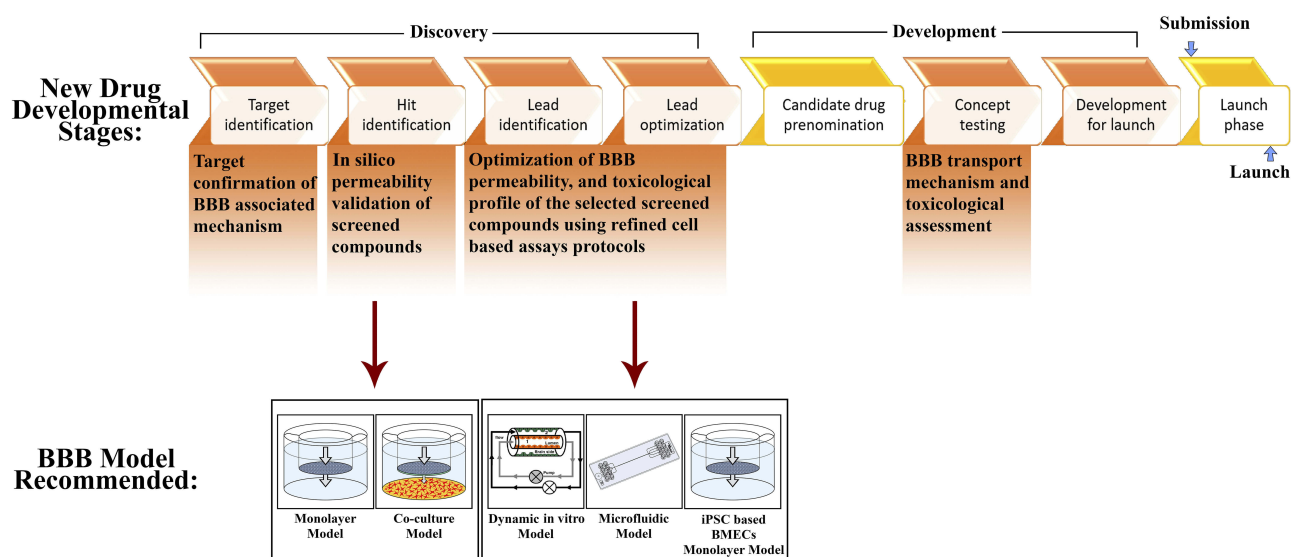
Discovery

Development

Submission

New Drug Developmental Stages:

Target identification

Hit identification

Lead identification

Lead optimization

Candidate drug prenomination

Concept testing

Development for launch

Launch phase

Launch

Target confirmation of BBB associated mechanism

In silico permeability validation of screened compounds

Optimization of BBB permeability, and toxicological profile of the selected screened compounds using refined cell based assays protocols

BBB transport mechanism and toxicological assessment

BBB Model Recommended:

Monolayer Model

Co-culture Model

Dynamic in vitro Model

Microfluidic Model

iPSC based BMECs Monolayer Model